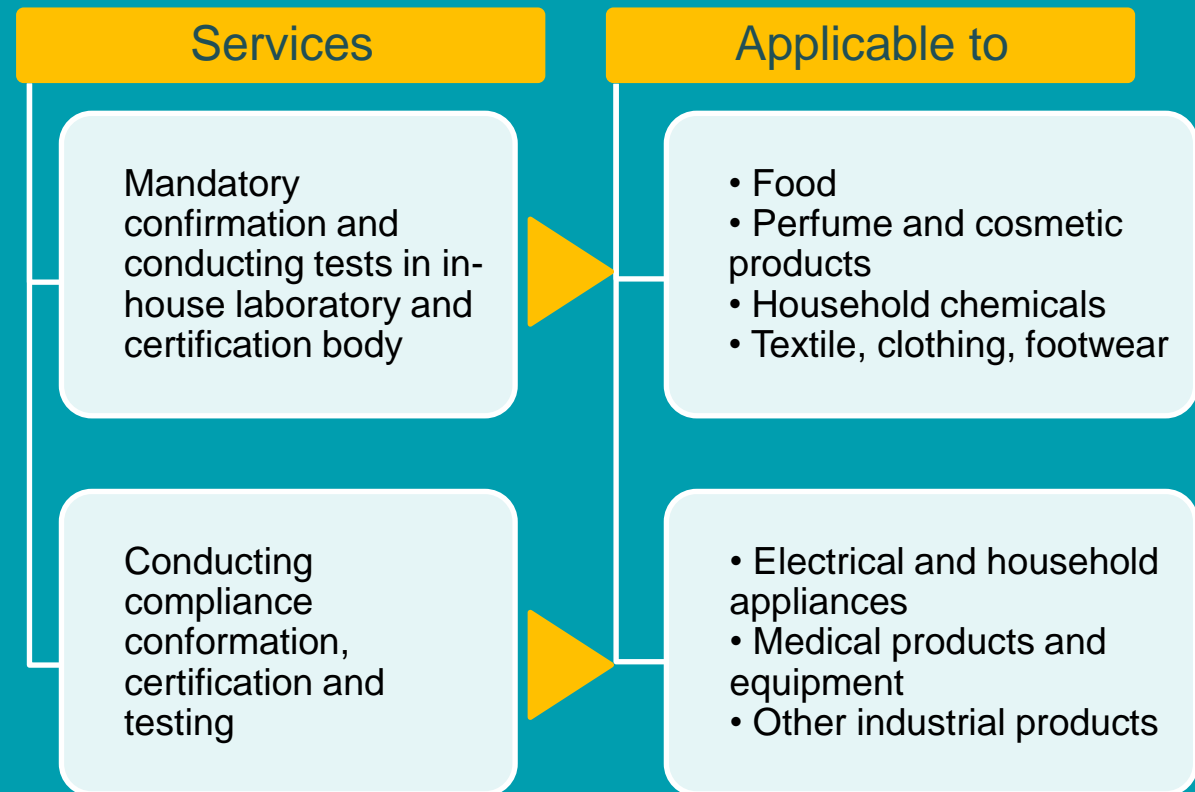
Services

Applicable to

Mandatory confirmation and conducting tests in-house laboratory and certification body

• Food
• Perfume and cosmetic products
• Household chemicals
• Textile, clothing, footwear

Conducting compliance conformation, certification and testing

• Electrical and household appliances
• Medical products and equipment
• Other industrial products